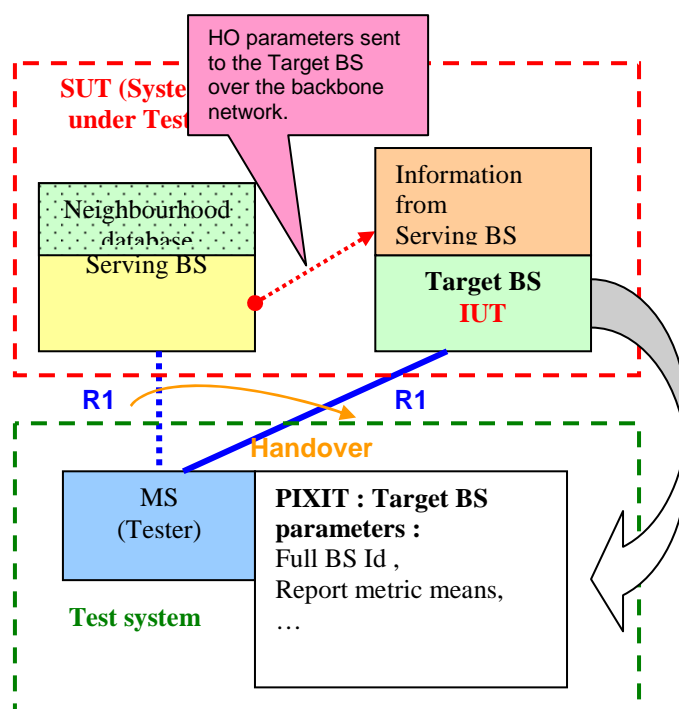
HO parameters sent to the Target BS over the backbone network.

SUT (Syste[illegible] under Test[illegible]

Neighbourhood database

Serving BS

Information from Serving BS

Target BS
IUT

R1

R1

Handover

MS
(Tester)

PIXIT : Target BS parameters :
Full BS Id ,
Report metric means,
…

Test system